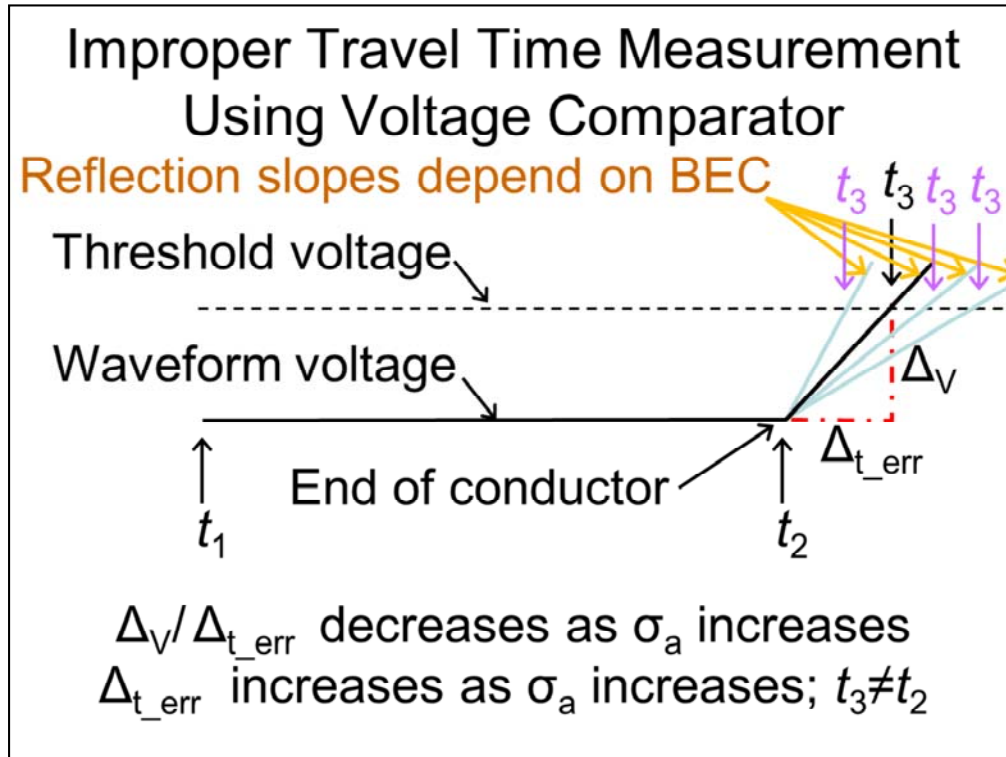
Improper Travel Time Measurement Using Voltage Comparator

Reflection slopes depend on BEC

$t_3$ $t_3$ $t_3$ $t_3$

Threshold voltage

Waveform voltage

$\Delta_V$

$\Delta_{t\_err}$

End of conductor

$t_1$

$t_2$

$\Delta_V / \Delta_{t\_err}$ decreases as $\sigma_a$ increases
$\Delta_{t\_err}$ increases as $\sigma_a$ increases; $t_3 \neq t_2$